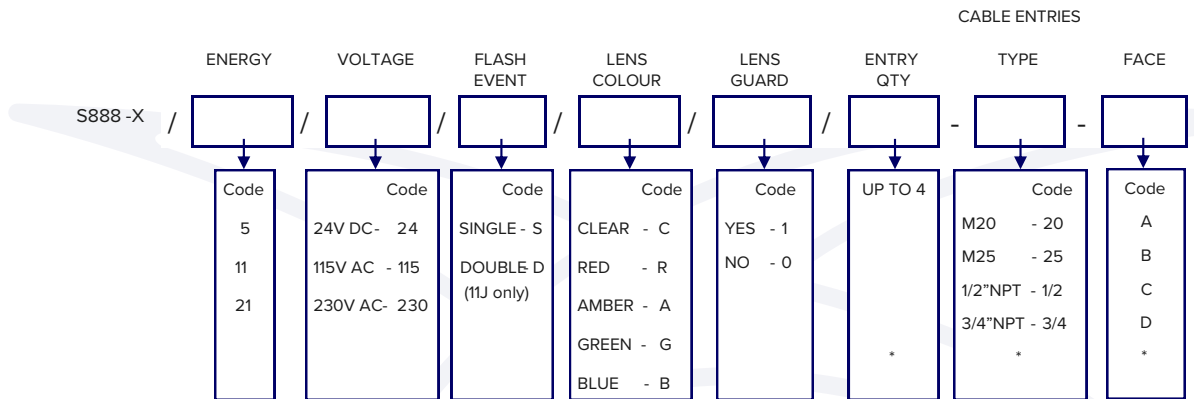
CABLE ENTRIES

ENERGY

VOLTAGE

FLASH EVENT

LENS COLOUR

LENS GUARD

ENTRY QTY

TYPE

FACE

S888 -X / / / / / / - -

Code
5
11
21

Code
24V DC- 24
115V AC - 115
230V AC- 230

Code
SINGLE - S
DOUBLE- D
(11J only)

Code
CLEAR - C
RED - R
AMBER - A
GREEN - G
BLUE - B

Code
YES - 1
NO - 0

UP TO 4
*

Code
M20 - 20
M25 - 25
1/2"NPT - 1/2
3/4"NPT - 3/4
*

Code
A
B
C
D
*